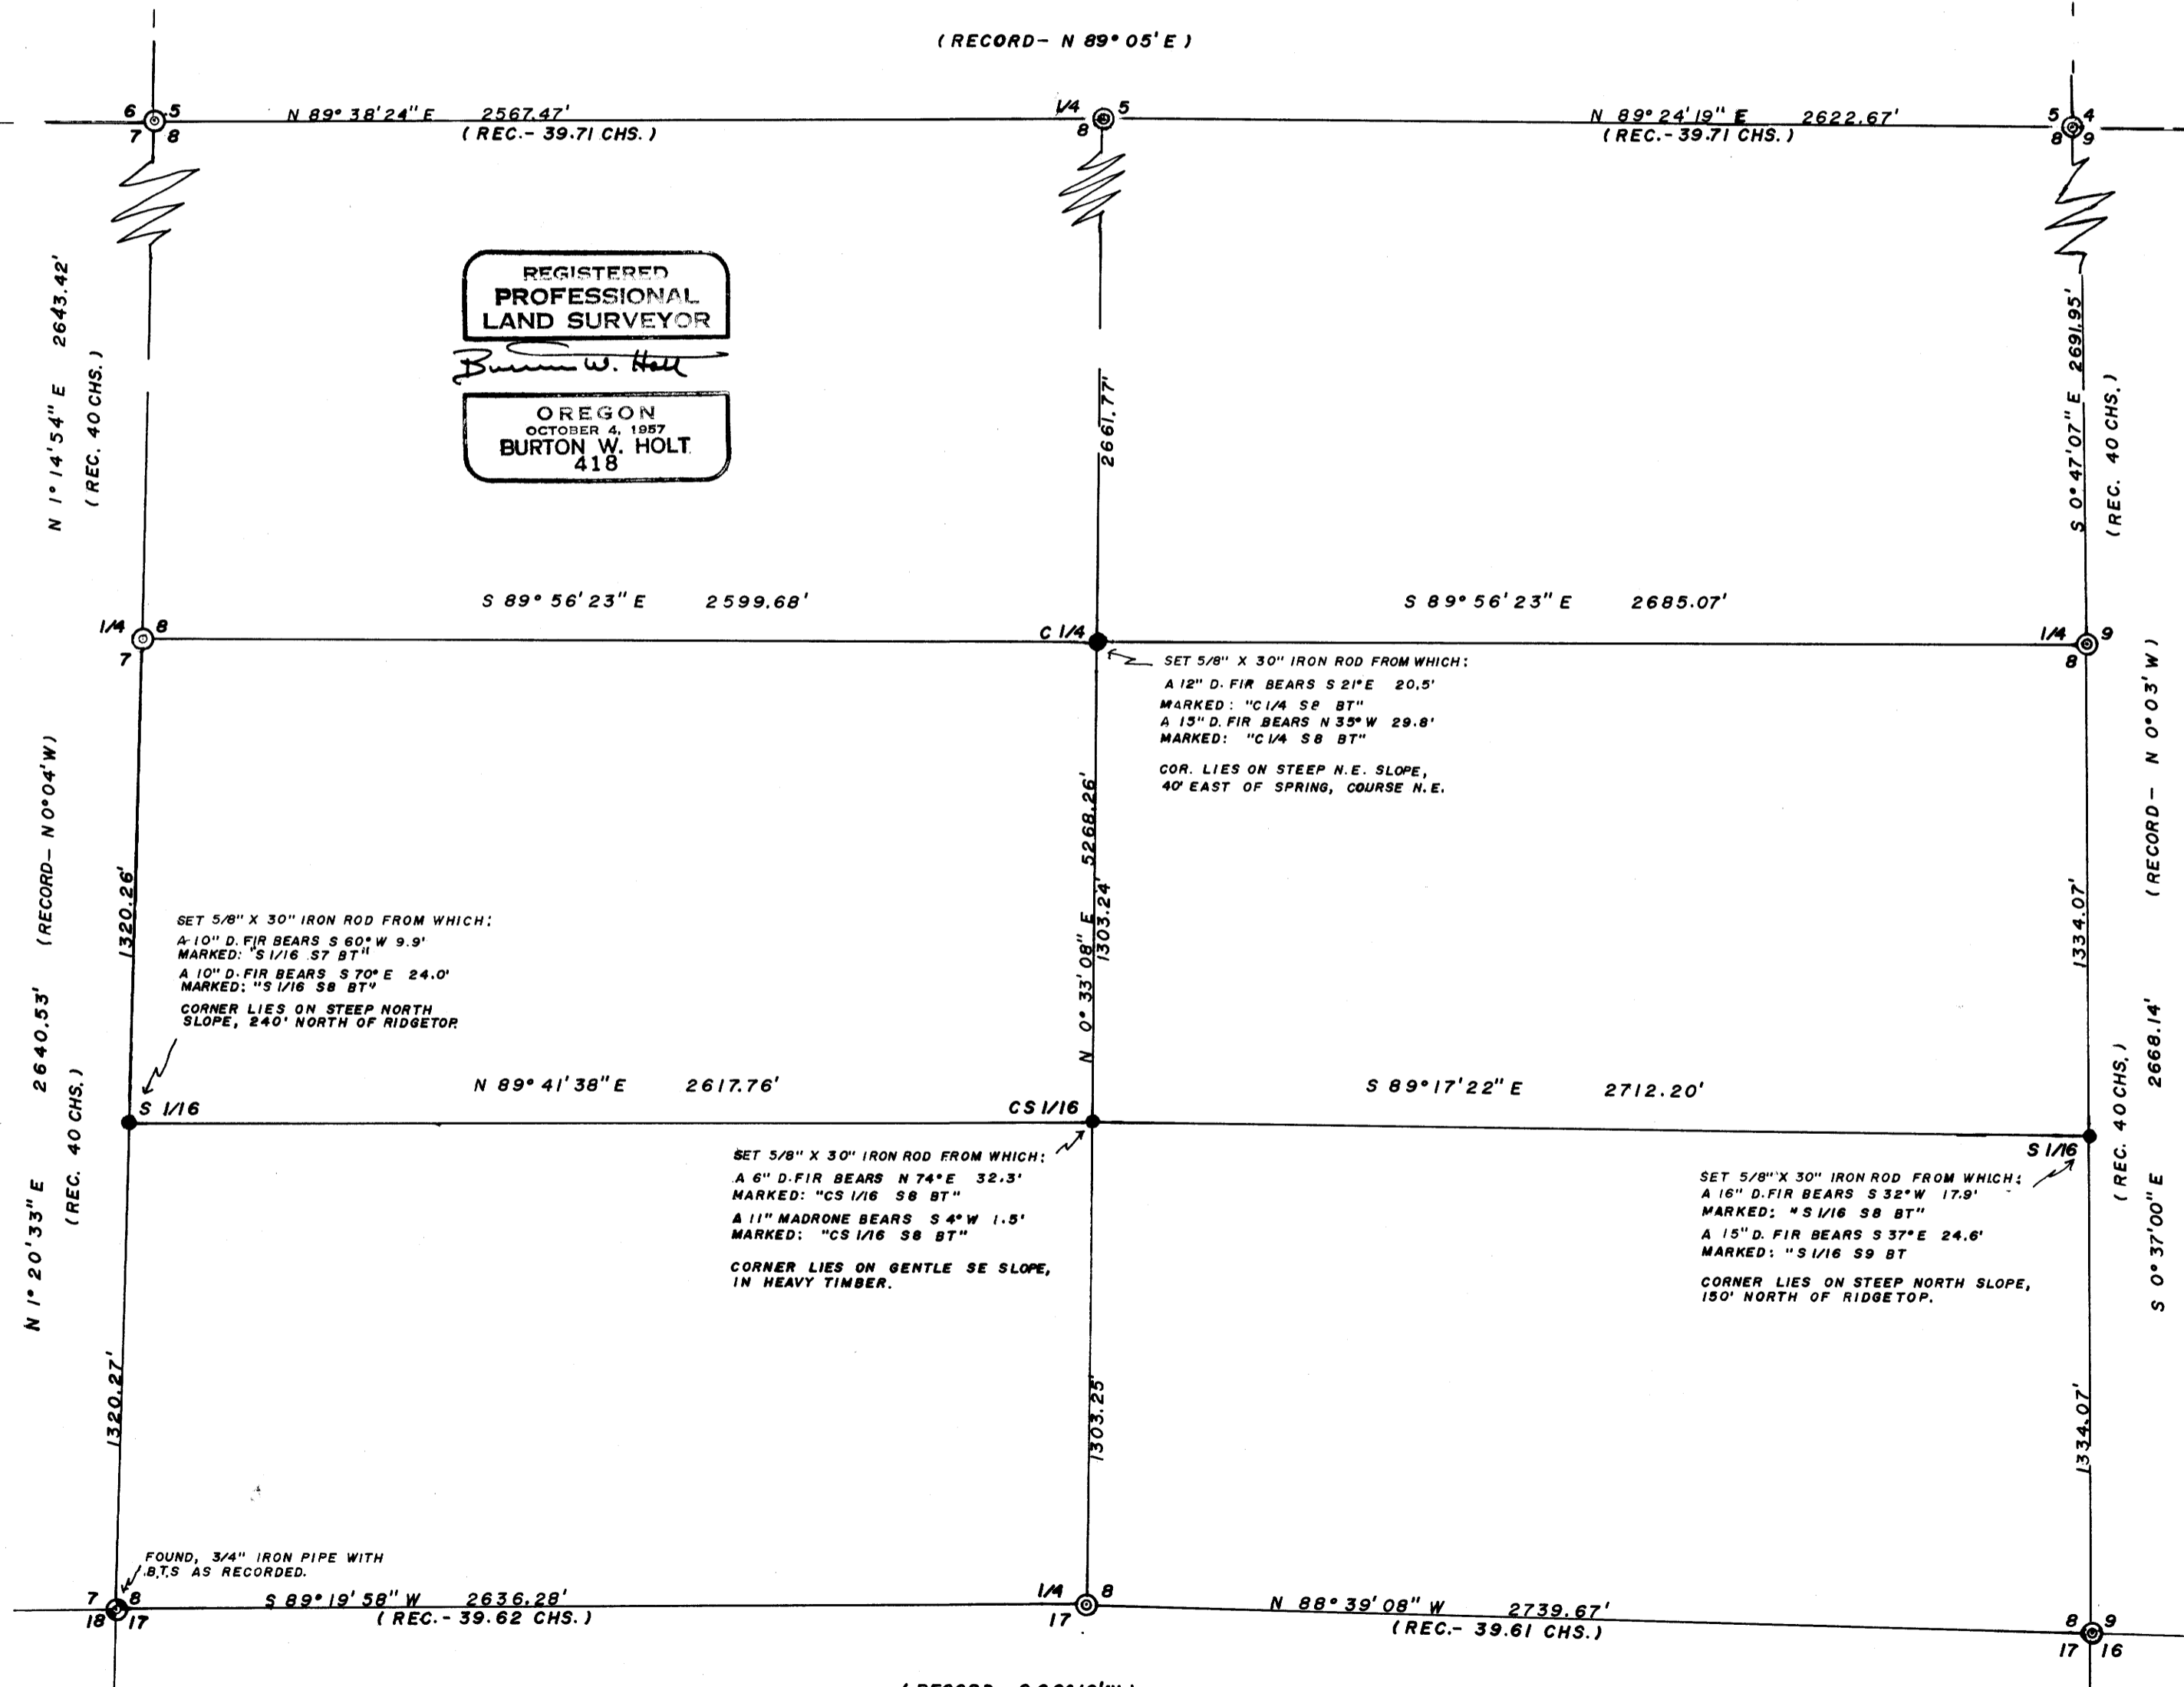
(RECORD- N 89° 05' E)

6 5
7 8
N 89° 38' 24" E 2567.47'
(REC.- 39.71 CHS.)

1/4 5
8

N 89° 24' 19" E 2622.67'
(REC.- 39.71 CHS.)
5 4
8 9

REGISTERED
PROFESSIONAL
LAND SURVEYOR
Burton W. Holt
OREGON
OCTOBER 4, 1957
BURTON W. HOLT
418

N 1° 14' 54" E 2643.42'
(REC. 40 CHS.)

2661.77'

S 0° 47' 07" E 2691.95'
(REC. 40 CHS.)

S 89° 56' 23" E 2599.68'
S 89° 56' 23" E 2685.07'

1/4 8
7
C 1/4
1/4 9
8

SET 5/8" X 30" IRON ROD FROM WHICH:
A 12" D. FIR BEARS S 21° E 20.5'
MARKED: "C 1/4 S8 BT"
A 15" D. FIR BEARS N 35° W 29.8'
MARKED: "C 1/4 S8 BT"

COR. LIES ON STEEP N.E. SLOPE,
40' EAST OF SPRING, COURSE N.E.

(RECORD- N 0° 04' W)
2640.53'
(REC. 40 CHS.)
N 1° 20' 33" E

1320.26'

SET 5/8" X 30" IRON ROD FROM WHICH:
A 10" D. FIR BEARS S 60° W 9.9'
MARKED: "S 1/16 S7 BT"
A 10" D. FIR BEARS S 70° E 24.0'
MARKED: "S 1/16 S8 BT"
CORNER LIES ON STEEP NORTH
SLOPE, 240' NORTH OF RIDGETOP.

N 0° 33' 08" E 5268.26'
1303.24'

1334.07'

(RECORD- N 0° 03' W)
2668.14'
(REC. 40 CHS.)
S 0° 37' 00" E

N 89° 41' 38" E 2617.76'
S 89° 17' 22" E 2712.20'

S 1/16
CS 1/16
S 1/16

SET 5/8" X 30" IRON ROD FROM WHICH:
A 6" D. FIR BEARS N 74° E 32.3'
MARKED: "CS 1/16 S8 BT"
A 11" MADRONE BEARS S 4° W 1.5'
MARKED: "CS 1/16 S8 BT"
CORNER LIES ON GENTLE SE SLOPE,
IN HEAVY TIMBER.

SET 5/8" X 30" IRON ROD FROM WHICH:
A 16" D. FIR BEARS S 32° W 17.9'
MARKED: "S 1/16 S8 BT"
A 15" D. FIR BEARS S 37° E 24.6'
MARKED: "S 1/16 S9 BT
CORNER LIES ON STEEP NORTH SLOPE,
150' NORTH OF RIDGETOP.

1320.27'
1303.25'
1334.07'

FOUND, 3/4" IRON PIPE WITH
B.T.S AS RECORDED.

7 8
18 17
S 89° 19' 58" W 2636.28'
(REC.- 39.62 CHS.)
1/4 8
17
N 88° 39' 08" W 2739.67'
(REC.- 39.61 CHS.)
8 9
17 16

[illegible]